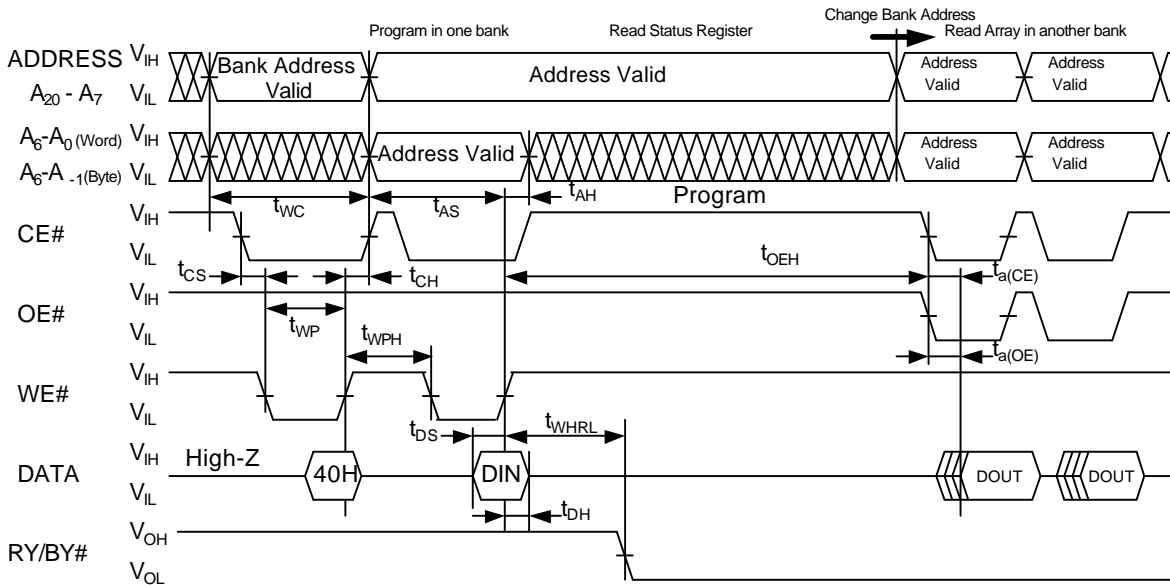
Program in one bank

Read Status Register

Change Bank Address

Read Array in another bank

ADDRESS $A_{20}$ - $A_7$

$V_{IH}$

$V_{IL}$

Bank Address Valid

Address Valid

Address Valid

Address Valid

$A_6$-$A_0$ (Word)

$A_6$-$A_{-1}$ (Byte)

$V_{IH}$

$V_{IL}$

Address Valid

Address Valid

Address Valid

$t_{WC}$

$t_{AS}$

$t_{AH}$

Program

CE#

$V_{IH}$

$V_{IL}$

$t_{CS}$

$t_{CH}$

$t_{OEH}$

$t_{a(CE)}$

OE#

$V_{IH}$

$V_{IL}$

$t_{WP}$

$t_{WPH}$

$t_{a(OE)}$

WE#

$V_{IH}$

$V_{IL}$

$t_{DS}$

$t_{WHRL}$

DATA

$V_{IH}$

$V_{IL}$

High-Z

40H

DIN

DOUT

DOUT

$t_{DH}$

RY/BY#

$V_{OH}$

$V_{OL}$